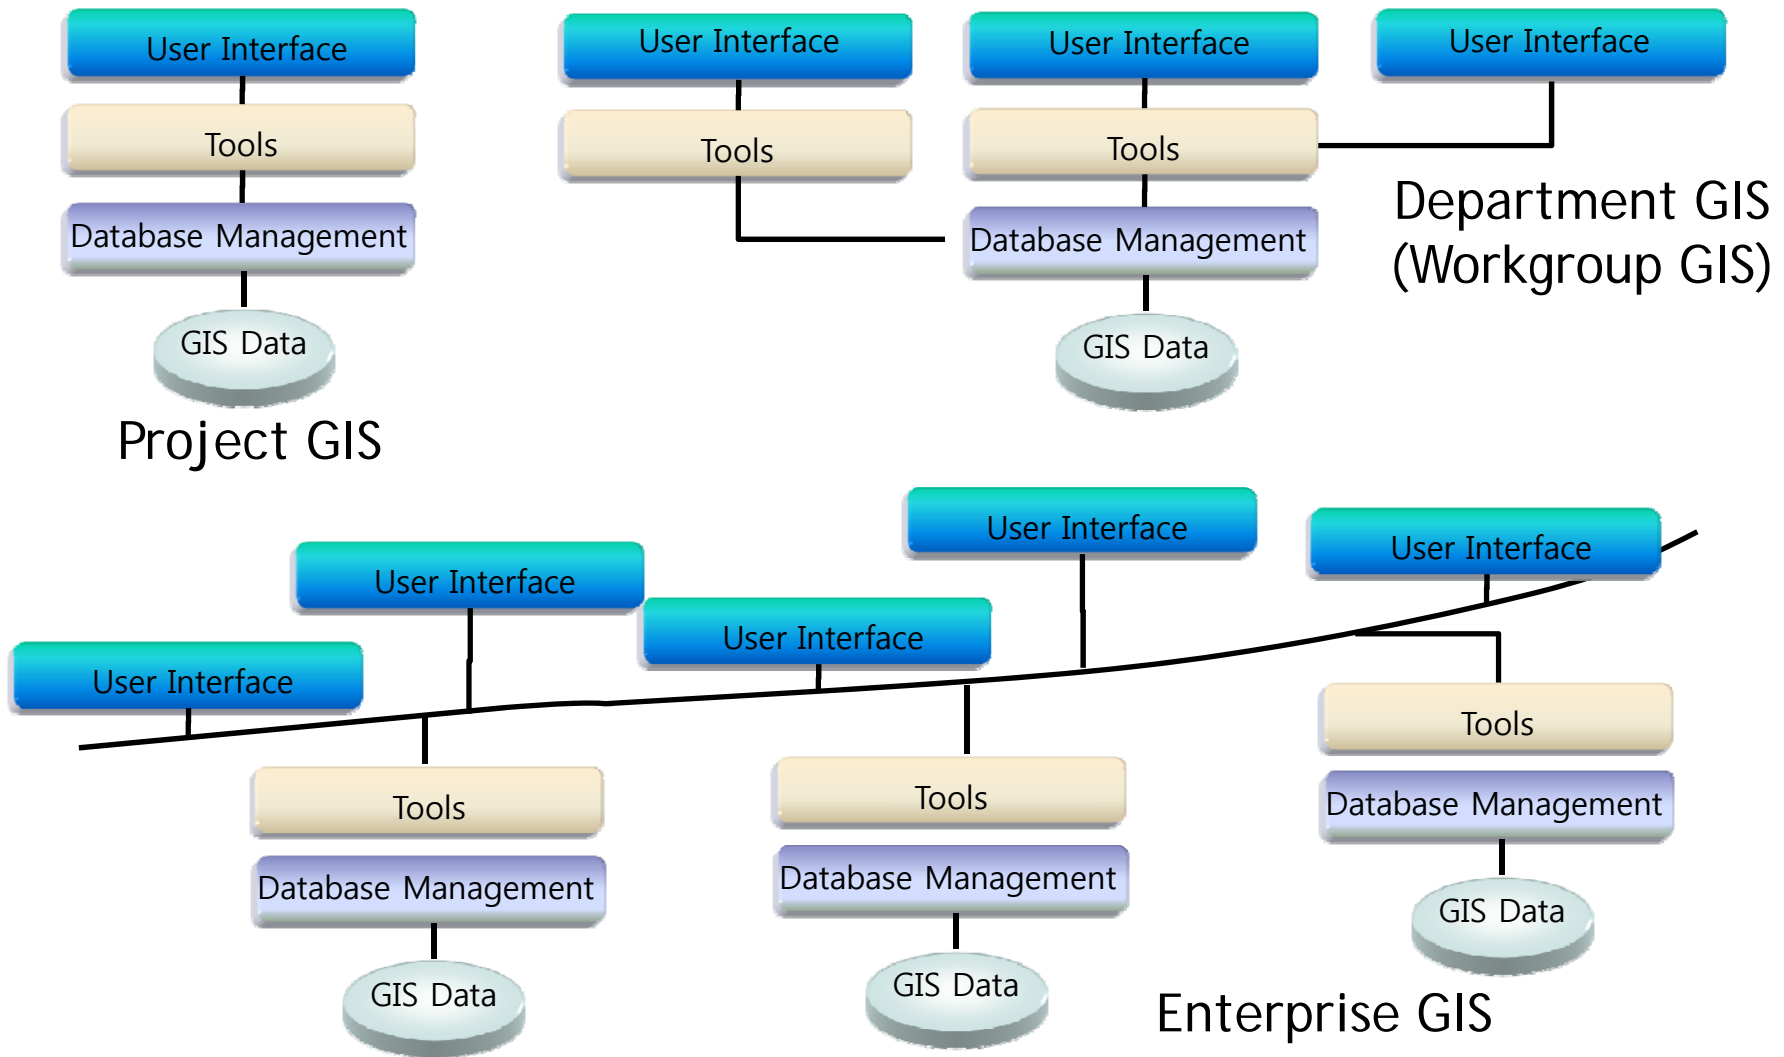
User Interface

Tools

Database Management

GIS Data

Project GIS

User Interface

Tools

User Interface

Tools

Database Management

GIS Data

User Interface

Department GIS (Workgroup GIS)

User Interface

User Interface

User Interface

User Interface

User Interface

Tools

Database Management

GIS Data

Tools

Database Management

GIS Data

Tools

Database Management

GIS Data

Enterprise GIS